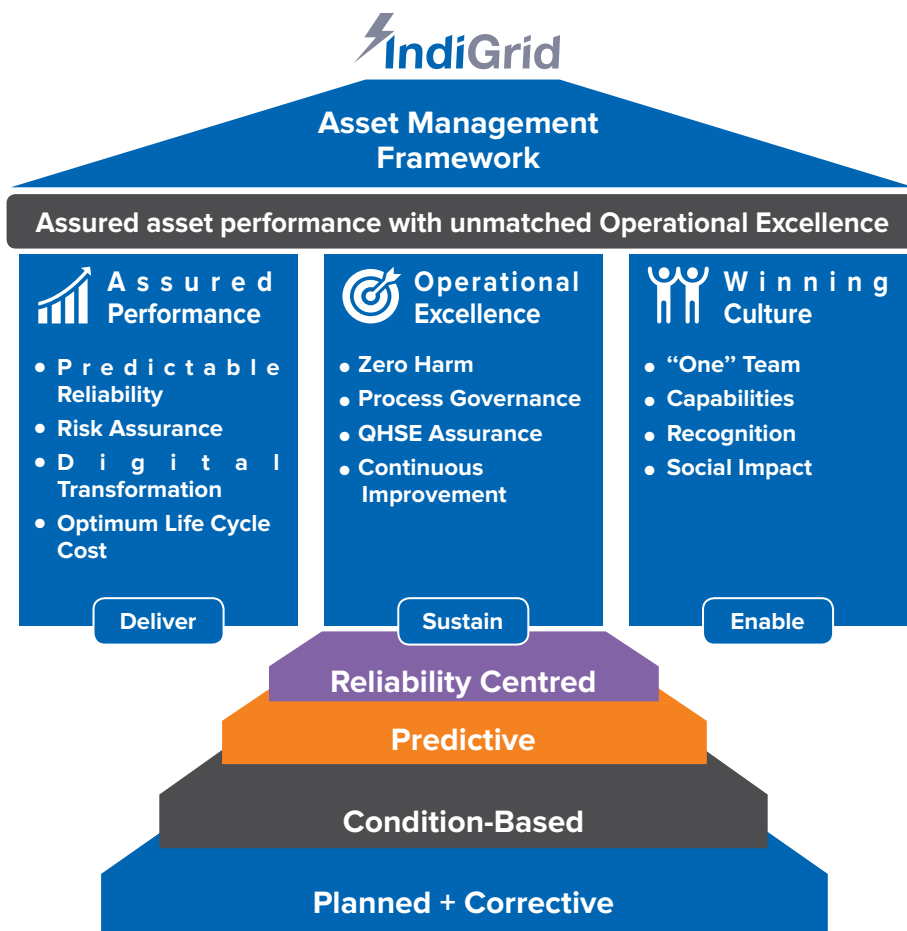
IndiGrid

Asset Management Framework

Assured asset performance with unmatched Operational Excellence

Assured Performance

- Predictable Reliability
- Risk Assurance
- Digital Transformation
- Optimum Life Cycle Cost

Deliver

Operational Excellence

- Zero Harm
- Process Governance
- QHSE Assurance
- Continuous Improvement

Sustain

Winning Culture

- "One" Team
- Capabilities
- Recognition
- Social Impact

Enable

Reliability Centred

Predictive

Condition-Based

Planned + Corrective